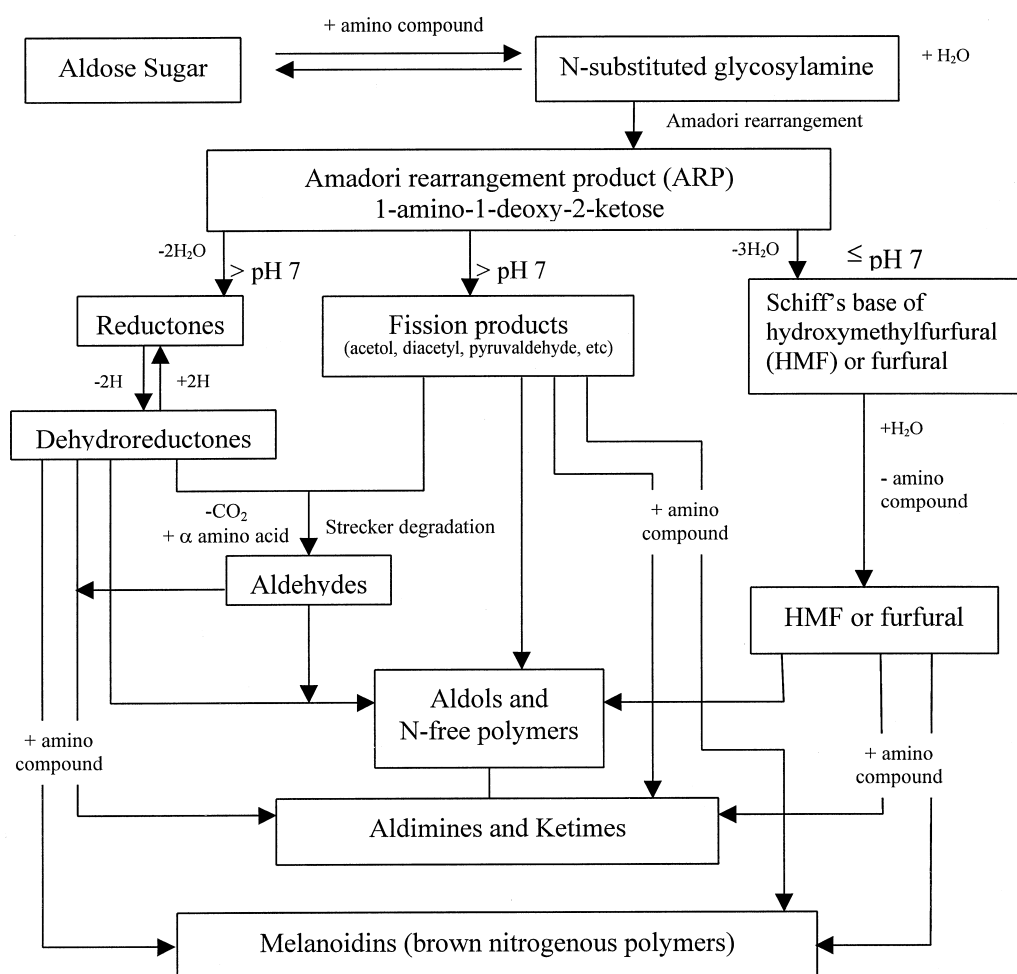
+ amino compound

Aldose Sugar

N-substituted glycosylamine

+ $H_2O$

Amadori rearrangement

Amadori rearrangement product (ARP)
1-amino-1-deoxy-2-ketose

$-2H_2O$

> pH 7

> pH 7

$-3H_2O$

≤ pH 7

Reductones

Fission products
(acetol, diacetyl, pyruvaldehyde, etc)

Schiff's base of hydroxymethylfurfural (HMF) or furfural

-2H

+2H

Dehydroreductones

$+H_2O$

- amino compound

$-CO_2$
+ α amino acid

Strecker degradation

+ amino compound

Aldehydes

HMF or furfural

Aldols and N-free polymers

+ amino compound

+ amino compound

Aldimines and Ketimes

Melanoidins (brown nitrogenous polymers)